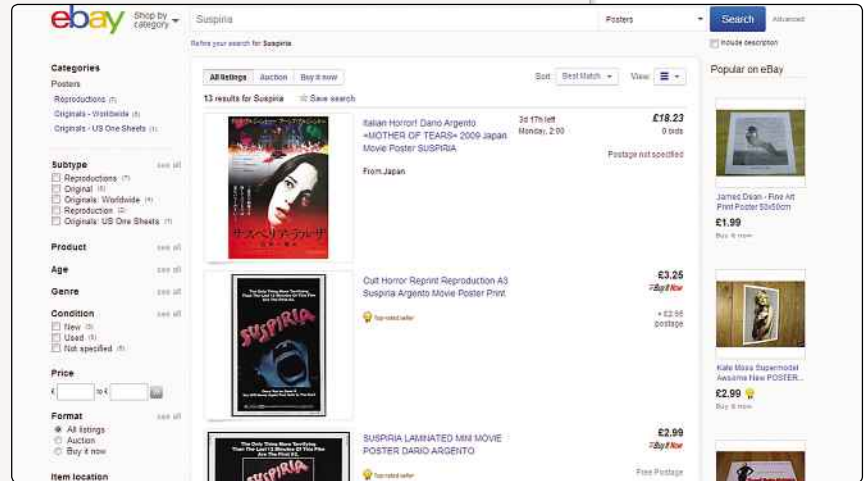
ebay Shop by category

Suspiria

Posters

Search

Advanced

Refine your search for Suspiria

Include description

Categories

Posters

Reproductions (7)

Originals - Worldwide (4)

Originals - US One Sheets (1)

Subtype see all

Reproductions (7)

Original (5)

Originals: Worldwide (4)

Reproduction (2)

Originals: US One Sheets (1)

Product see all

Age see all

Genre see all

Condition see all

New (3)

Used (5)

Not specified (5)

Price

£ to £

Format see all

All listings

Auction

Buy it now

Item location

All listings | Auction | Buy it now

Sort: Best Match

View:

13 results for Suspiria

Save search

Italian Horror! Dario Argento «MOTHER OF TEARS» 2009 Japan Movie Poster SUSPIRIA

3d 17h left Monday, 2:00

£18.23

0 bids

Postage not specified

From Japan

Cult Horror Reprint Reproduction A3 Suspiria Argento Movie Poster Print

£3.25

Buy It Now

Top-rated seller

+ £2.95 postage

SUSPIRIA LAMINATED MINI MOVIE POSTER DARIO ARGENTO

£2.99

Buy It Now

Top-rated seller

Free Postage

SUSPIRIA

SUSPIRIA

Popular on eBay

James Dean - Fine Art Print Poster 50x50cm

£1.99

Buy it now

Kate Moss Supermodel Awsome New POSTER...

£2.99

Buy it now